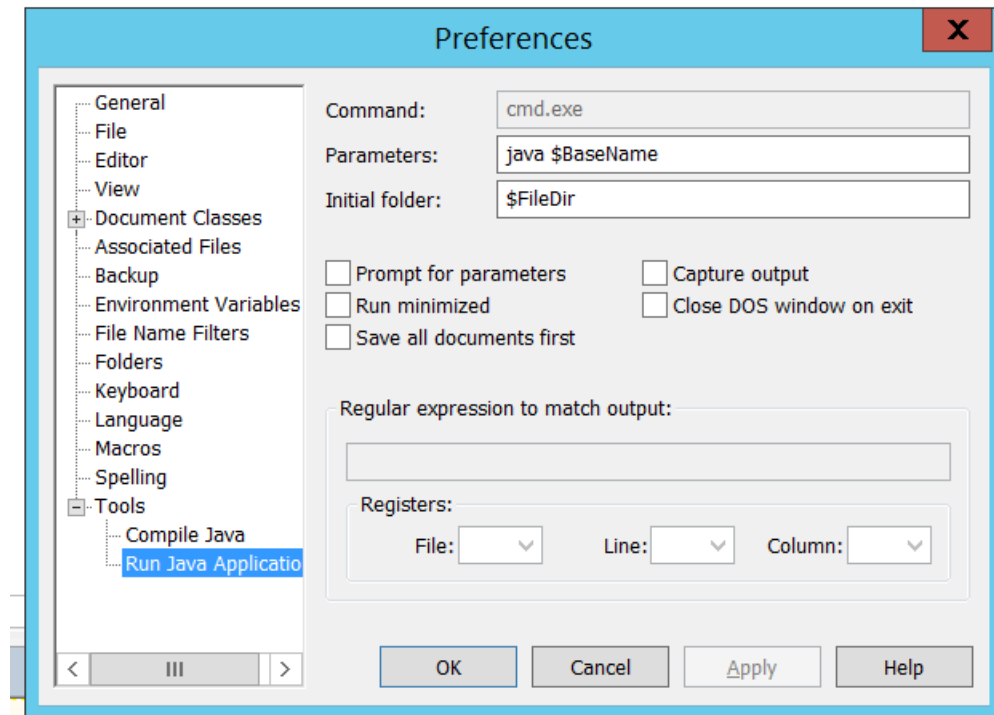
Preferences

X

General
File
Editor
View
Document Classes
Associated Files
Backup
Environment Variables
File Name Filters
Folders
Keyboard
Language
Macros
Spelling
Tools
Compile Java
Run Java Applicatio

Command: cmd.exe
Parameters: java $BaseName
Initial folder: $FileDir

Prompt for parameters
Run minimized
Save all documents first
Capture output
Close DOS window on exit

Regular expression to match output:

Registers:
File:
Line:
Column:

OK
Cancel
Apply
Help